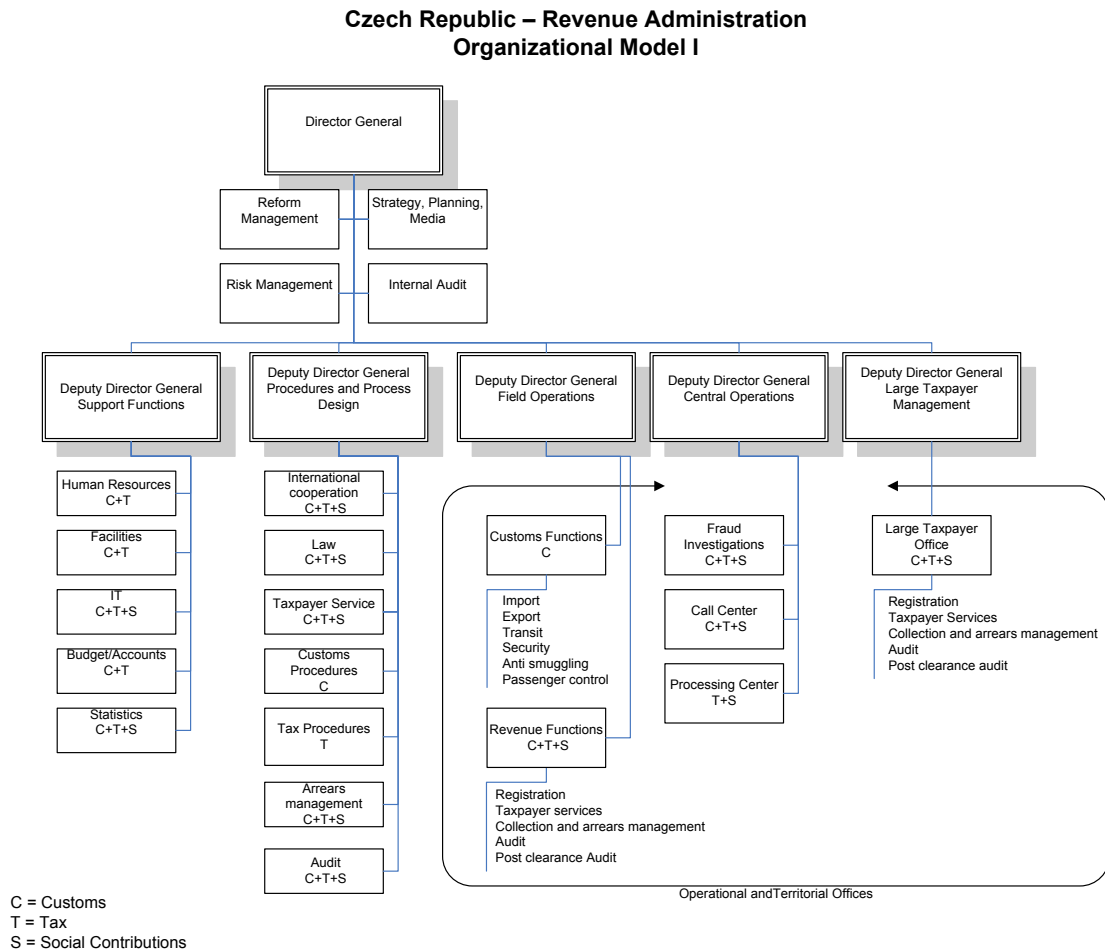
Czech Republic – Revenue Administration
Organizational Model I

Director General

Reform Management

Strategy, Planning, Media

Risk Management

Internal Audit

Deputy Director General Support Functions

Human Resources C+T

Facilities C+T

IT C+T+S

Budget/Accounts C+T

Statistics C+T+S

Deputy Director General Procedures and Process Design

International cooperation C+T+S

Law C+T+S

Taxpayer Service C+T+S

Customs Procedures C

Tax Procedures T

Arrears management C+T+S

Audit C+T+S

Deputy Director General Field Operations

Customs Functions C

Import
Export
Transit
Security
Anti smuggling
Passenger control

Revenue Functions C+T+S

Registration
Taxpayer services
Collection and arrears management
Audit
Post clearance Audit

Deputy Director General Central Operations

Fraud Investigations C+T+S

Call Center C+T+S

Processing Center T+S

Deputy Director General Large Taxpayer Management

Large Taxpayer Office C+T+S

Registration
Taxpayer Services
Collection and arrears management
Audit
Post clearance audit

Operational andTerritorial Offices

C = Customs
T = Tax
S = Social Contributions